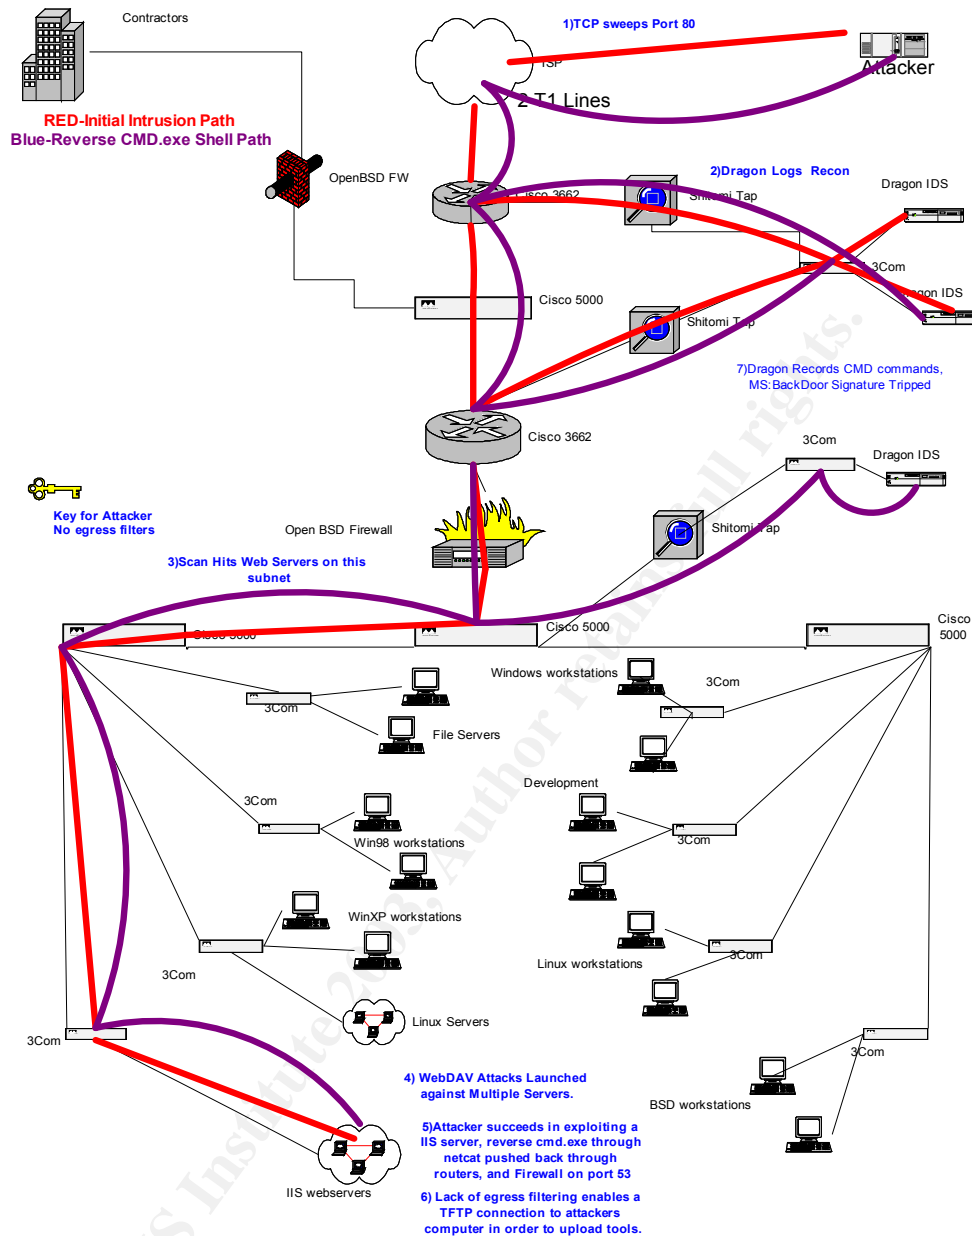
Contractors

RED-Initial Intrusion Path
Blue-Reverse CMD.exe Shell Path

1)TCP sweeps Port 80

ISP

Attacker

2 T1 Lines

OpenBSD FW

Cisco 3662

2)Dragon Logs Recon

Shitomi Tap

Dragon IDS

3Com

Dragon IDS

Cisco 5000

Shitomi Tap

7)Dragon Records CMD commands, MS:BackDoor Signature Tripped

Cisco 3662

3Com

Dragon IDS

Key for Attacker
No egress filters

Open BSD Firewall

Shitomi Tap

3)Scan Hits Web Servers on this subnet

Cisco 5000

Cisco 5000

Cisco 5000

Windows workstations

3Com

3Com

File Servers

Development

3Com

3Com

Win98 workstations

WinXP workstations

3Com

3Com

Linux workstations

Linux Servers

3Com

3Com

4) WebDAV Attacks Launched against Multiple Servers.

BSD workstations

5)Attacker succeeds in exploiting a IIS server, reverse cmd.exe through netcat pushed back through routers, and Firewall on port 53

IIS webservers

6) Lack of egress filtering enables a TFTP connection to attackers computer in order to upload tools.

© SANS Institute 2003, Author retains full rights.